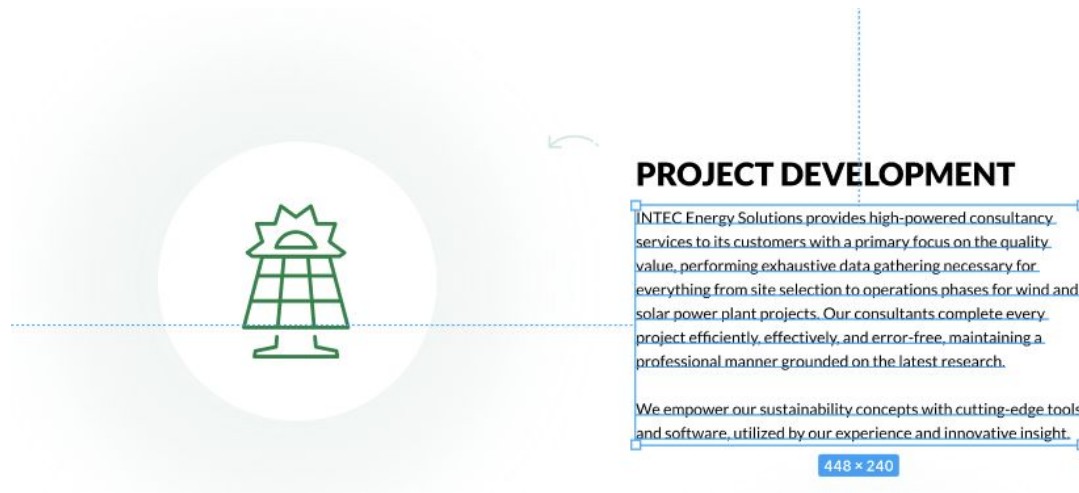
PROJECT DEVELOPMENT

INTEC Energy Solutions provides high-powered consultancy services to its customers with a primary focus on the quality value, performing exhaustive data gathering necessary for everything from site selection to operations phases for wind and solar power plant projects. Our consultants complete every project efficiently, effectively, and error-free, maintaining a professional manner grounded on the latest research.

We empower our sustainability concepts with cutting-edge tools and software, utilized by our experience and innovative insight.

448 × 240